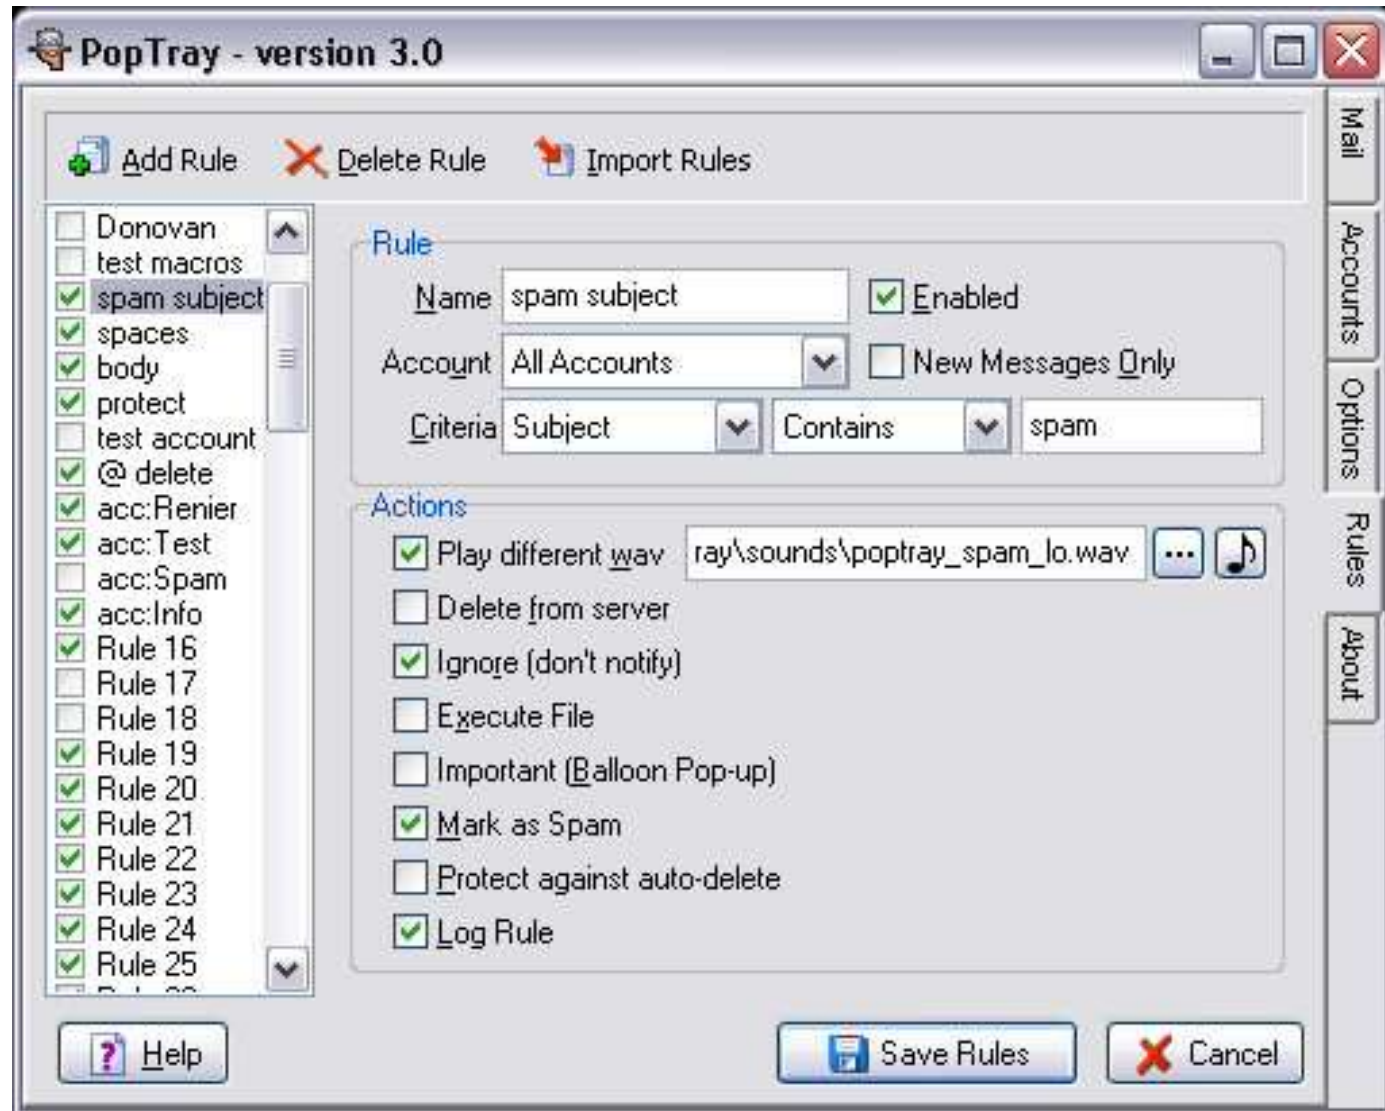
PopTray - version 3.0

Add Rule
Delete Rule
Import Rules

Mail
Accounts
Options
Rules
About

Donovan
test macros
spam subject
spaces
body
protect
test account
@ delete
acc:Renier
acc:Test
acc:Spam
acc:Info
Rule 16
Rule 17
Rule 18
Rule 19
Rule 20
Rule 21
Rule 22
Rule 23
Rule 24
Rule 25

Rule
Name spam subject
Enabled
Account All Accounts
New Messages Only
Criteria Subject Contains spam

Actions
Play different wav ray\sounds\poptray_spam_lo.wav ...
Delete from server
Ignore (don't notify)
Execute File
Important (Balloon Pop-up)
Mark as Spam
Protect against auto-delete
Log Rule

Help
Save Rules
Cancel